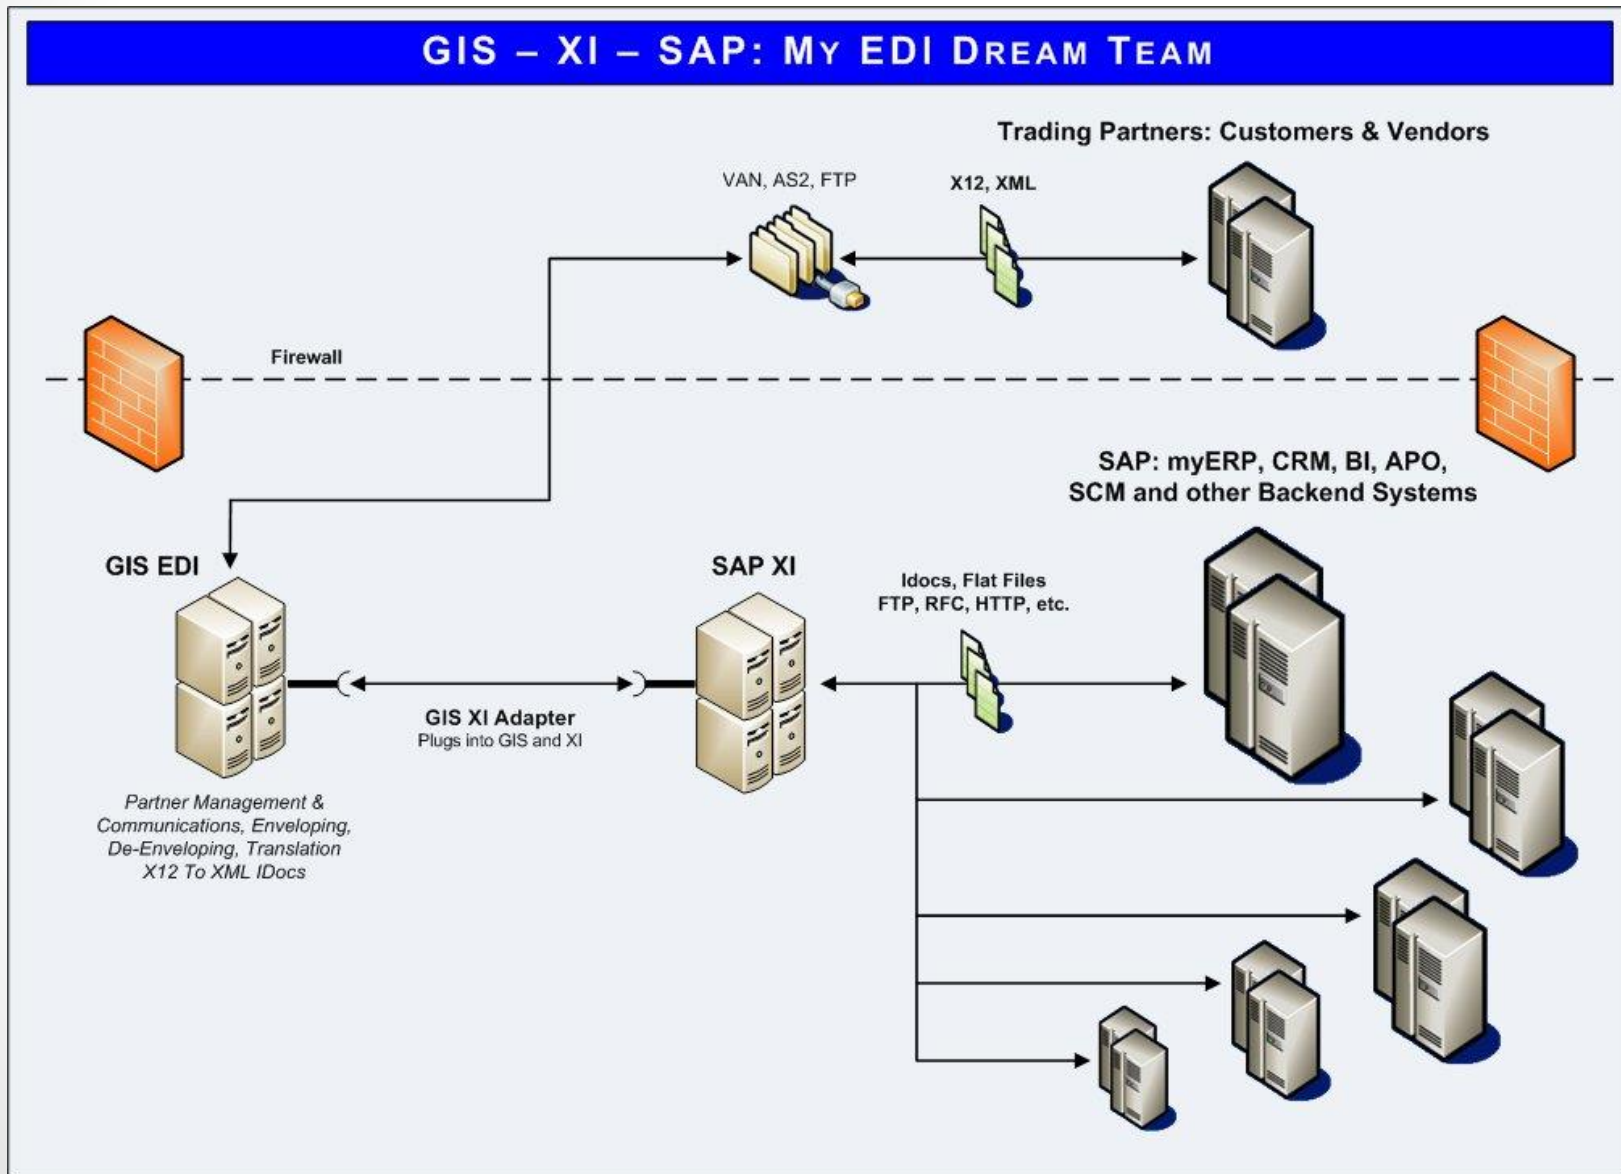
GIS – XI – SAP: MY EDI DREAM TEAM

Trading Partners: Customers & Vendors

VAN, AS2, FTP

X12, XML

Firewall

SAP: myERP, CRM, BI, APO, SCM and other Backend Systems

GIS EDI

SAP XI

Idocs, Flat Files
FTP, RFC, HTTP, etc.

GIS XI Adapter
Plugs into GIS and XI

Partner Management & Communications, Enveloping, De-Enveloping, Translation X12 To XML IDocs